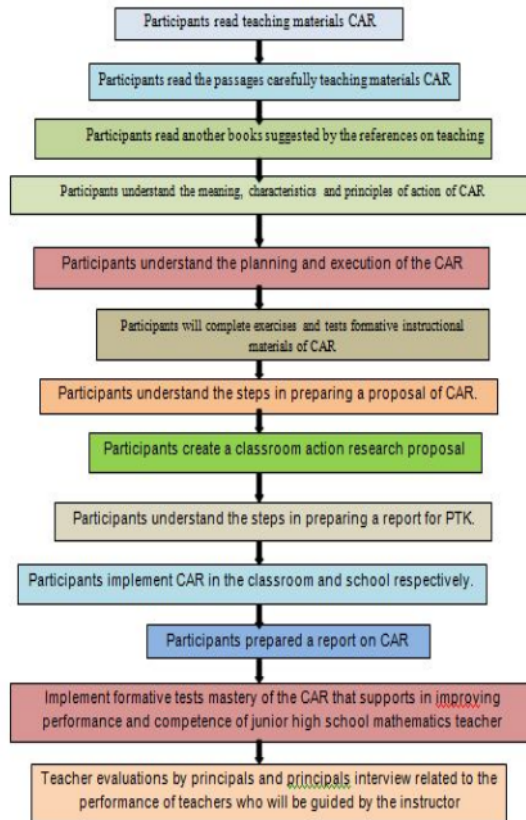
Participants read teaching materials CAR

Participants read the passages carefully teaching materials CAR

Participants read another books suggested by the references on teaching

Participants understand the meaning, characteristics and principles of action of CAR

Participants understand the planning and execution of the CAR

Participants will complete exercises and tests formative instructional materials of CAR

Participants understand the steps in preparing a proposal of CAR.

Participants create a classroom action research proposal

Participants understand the steps in preparing a report for PTK.

Participants implement CAR in the classroom and school respectively.

Participants prepared a report on CAR

Implement formative tests mastery of the CAR that supports in improving performance and competence of junior high school mathematics teacher

Teacher evaluations by principals and principals interview related to the performance of teachers who will be guided by the instructor